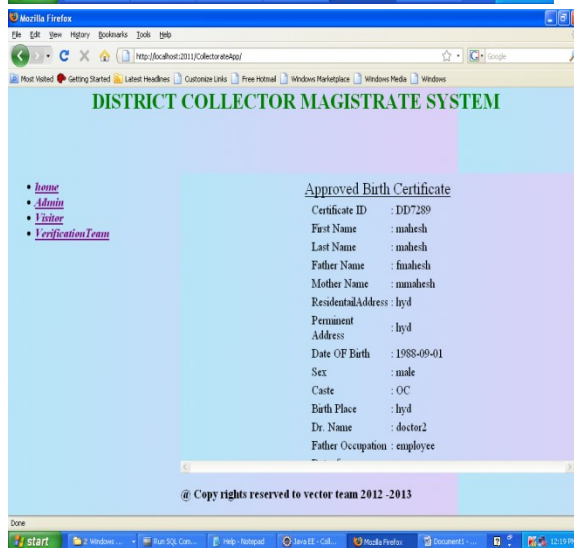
Mozilla Firefox

File Edit View History Bookmarks Tools Help

http://localhost:2011/CollectorateApp/

Google

Most Visited Getting Started Latest Headlines Customize Links Free Hotmail Windows Marketplace Windows Media Windows

DISTRICT COLLECTOR MAGISTRATE SYSTEM

- home
- Admin
- Visitor
- VerificationTeam

Approved Birth Certificate

| | |
|---|---|
| Certificate ID | : DD7289 |
| First Name | : mahesh |
| Last Name | : mahesh |
| Father Name | : fmahesh |
| Mother Name | : mmahesh |
| ResidentailAddress | : hyd |
| Perminent Address | : hyd |
| Date OF Birth | : 1988-09-01 |
| Sex | : male |
| Caste | : OC |
| Birth Place | : hyd |
| Dr. Name | : doctor2 |
| Father Occupation | : employee |

@ Copy rights reserved to vector team 2012 -2013

Done

start 2 Windows ... Run SQL Com... Help - Notepad Java EE - Coll... Mozilla Firefox Document1 - ... 12:19 PM